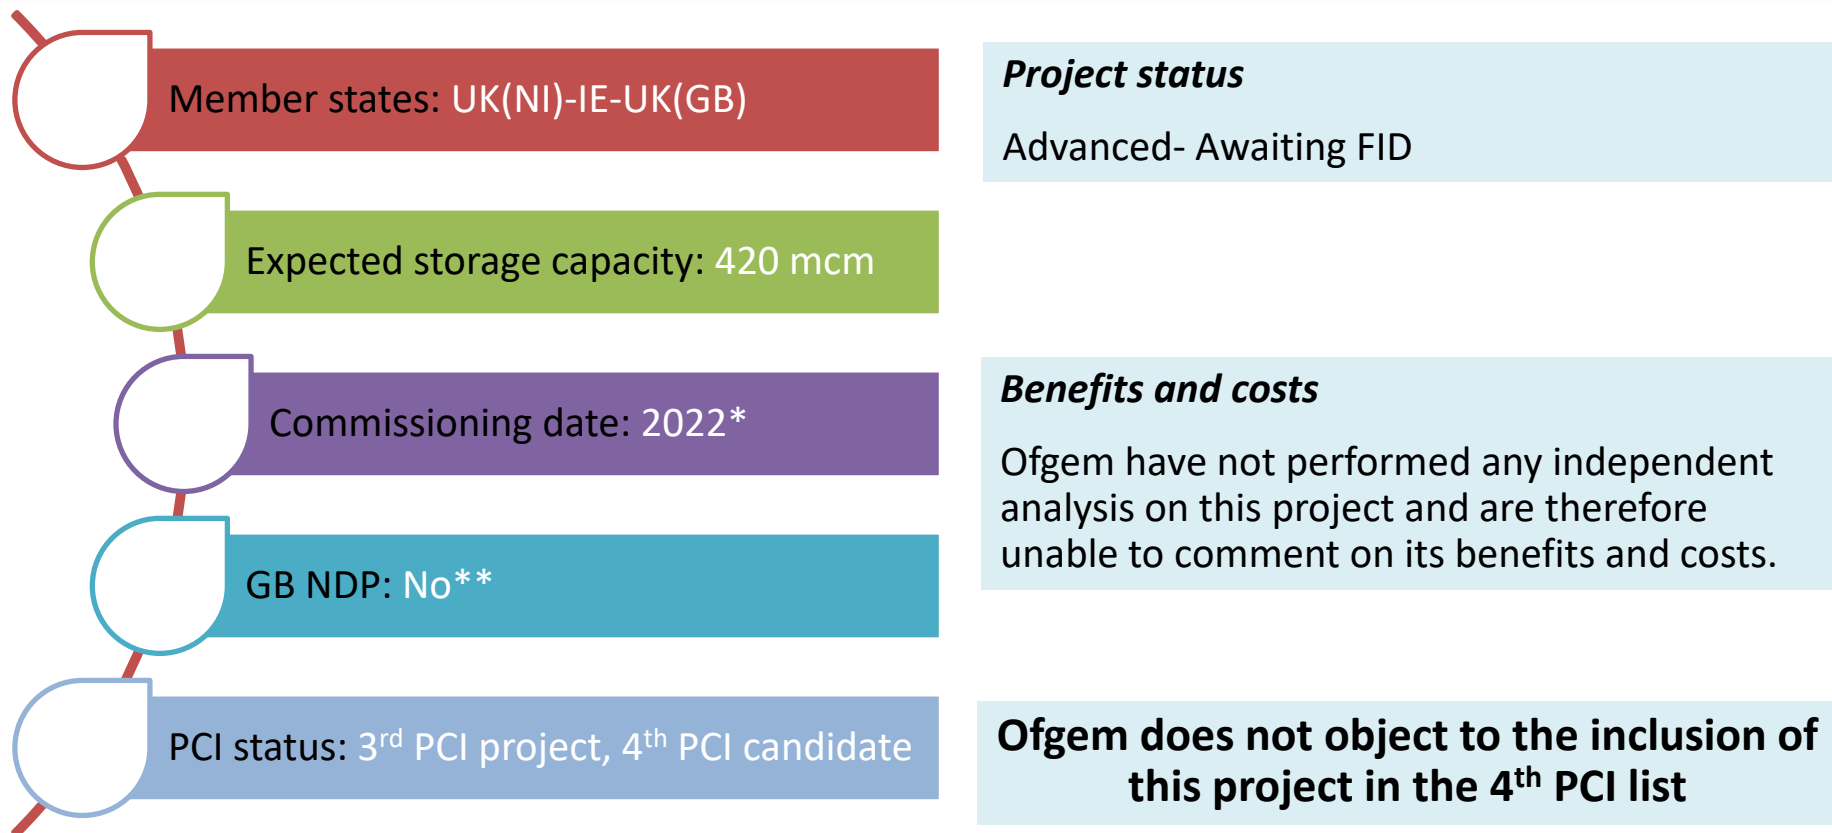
Member states: UK(NI)-IE-UK(GB)

Expected storage capacity: 420 mcm

Commissioning date: 2022*

GB NDP: No**

PCI status: 3$^{rd}$ PCI project, 4$^{th}$ PCI candidate

Project status

Advanced- Awaiting FID

Benefits and costs

Ofgem have not performed any independent analysis on this project and are therefore unable to comment on its benefits and costs.

Ofgem does not object to the inclusion of this project in the 4$^{th}$ PCI list